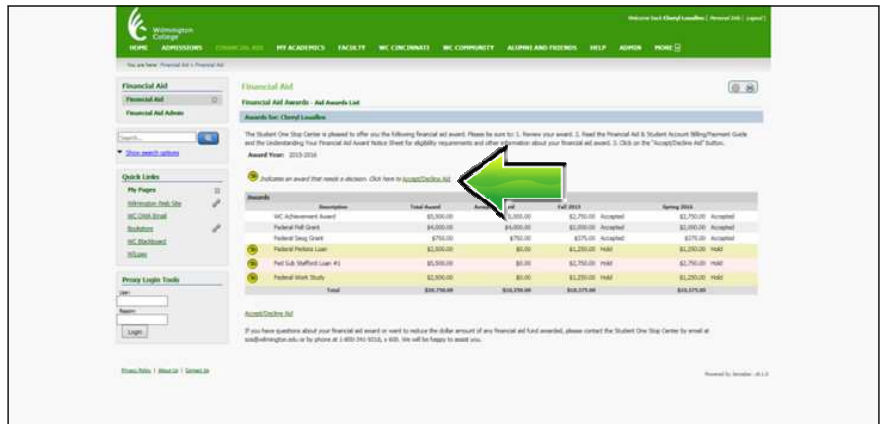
Wilmington College

Welcome back Cheryl Lousline [ Personal Info | Logout ]

HOME ADMISSIONS FINANCIAL AID MY ACADEMICS FACULTY WC CINCINNATI WC COMMUNITY ALUMNI AND FRIENDS HELP ADMIN MORE

You are here: Financial Aid > Financial Aid

Financial Aid

Financial Aid

Financial Aid Admin

Search

Show search options

Quick Links

My Pages

Wilmington Web Site

WC OWA Email

Bookstore

WC Blackboard

WILpay

Proxy Login Tools

User:

Pass:

Login

Financial Aid

Financial Aid Awards - Aid Awards List

Awards for: Cheryl Lousline

The Student One Stop Center is pleased to offer you the following financial aid award. Please be sure to: 1. Review your award. 2. Read the Financial Aid & Student Account Billing/Payment Guide and the Understanding Your Financial Aid Award Notice Sheet for eligibility requirements and other information about your financial aid award. 3. Click on the "Accept/Decline Aid" button.

Award Year: 2015-2016

Indicates an award that needs a decision. Click here to Accept/Decline Aid

| Awards | Description | Total Award | Accepted | Fall 2015 | | Spring 2016 | |
|---|---|---|---|---|---|---|---|
| | WC Achievement Award | $5,500.00 | $5,500.00 | $2,750.00 | Accepted | $2,750.00 | Accepted |
| | Federal Pell Grant | $4,000.00 | $4,000.00 | $2,000.00 | Accepted | $2,000.00 | Accepted |
| | Federal Seog Grant | $750.00 | $750.00 | $375.00 | Accepted | $375.00 | Accepted |
| | Federal Perkins Loan | $2,500.00 | $0.00 | $1,250.00 | Hold | $1,250.00 | Hold |
| | Fed Sub Stafford Loan #1 | $5,500.00 | $0.00 | $2,750.00 | Hold | $2,750.00 | Hold |
| | Federal Work Study | $2,500.00 | $0.00 | $1,250.00 | Hold | $1,250.00 | Hold |
| | Total | $20,750.00 | $10,250.00 | $10,375.00 | | $10,375.00 | |

Accept/Decline Aid

If you have questions about your financial aid award or want to reduce the dollar amount of any financial aid fund awarded, please contact the Student One Stop Center by email at sos@wilmington.edu or by phone at 1-800-341-9318, x 600. We will be happy to assist you.

Privacy Policy | About Us | Contact Us

Powered by Jenzabar. v8.1.0